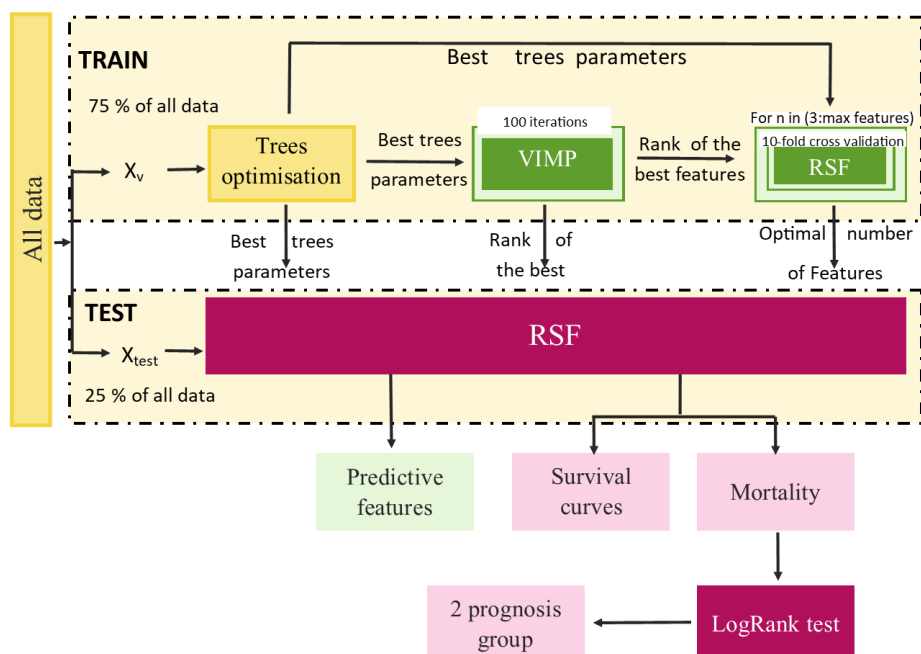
All data

TRAIN

75 % of all data

Best trees parameters

$X_v$

Trees optimisation

Best trees parameters

100 iterations

VIMP

Rank of the best features

For n in (3:max features)

10-fold cross validation

RSF

Best trees parameters

Rank of the best

Optimal number of Features

TEST

$X_{test}$

RSF

25 % of all data

Predictive features

Survival curves

Mortality

2 prognosis group

LogRank test